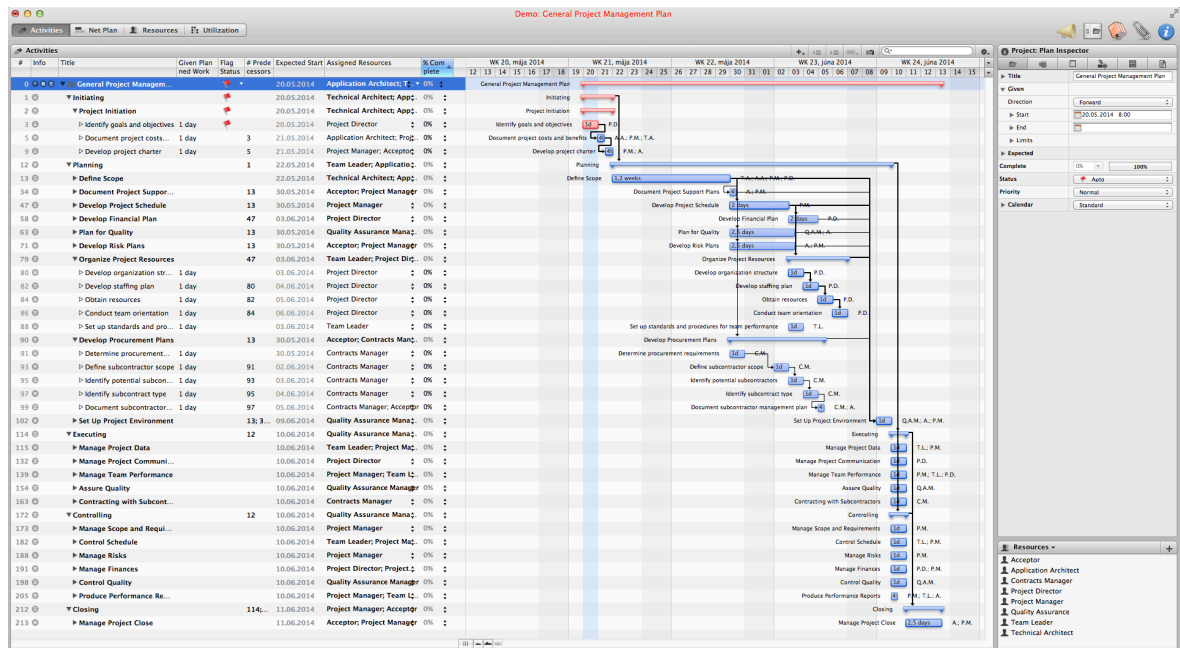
Demo: General Project Management Plan

Activities | Net Plan | Resources | Utilization

Activities

| # | Info | Title | Given Planned Work | Flag Status | # Predecessors | Expected Start | Assigned Resources | % Complete |
|---|---|---|---|---|---|---|---|---|
| 0 | | General Project Managem... | | | | 20.05.2014 | Application Architect; T... | 0% |
| 1 | | Initiating | | | | 20.05.2014 | Technical Architect; App... | 0% |
| 2 | | Project Initiation | | | | 20.05.2014 | Technical Architect; App... | 0% |
| 3 | | Identify goals and objectives | 1 day | | | 20.05.2014 | Project Director | 0% |
| 6 | | Document project costs... | 1 day | | 3 | 21.05.2014 | Application Architect; Proj... | 0% |
| 9 | | Develop project charter | 1 day | | 5 | 21.05.2014 | Project Manager; Accepto... | 0% |
| 12 | | Planning | | | 1 | 22.05.2014 | Team Leader; Applicatio... | 0% |
| 13 | | Define Scope | | | | 22.05.2014 | Technical Architect; App... | 0% |
| 34 | | Develop Project Suppor... | | | 13 | 30.05.2014 | Acceptor; Project Manager | 0% |
| 47 | | Develop Project Schedule | | | 13 | 30.05.2014 | Project Manager | 0% |
| 58 | | Develop Financial Plan | | | 47 | 03.06.2014 | Project Director | 0% |
| 63 | | Plan for Quality | | | 13 | 30.05.2014 | Quality Assurance Mana... | 0% |
| 71 | | Develop Risk Plans | | | 13 | 30.05.2014 | Acceptor; Project Manager | 0% |
| 79 | | Organize Project Resources | | | 47 | 03.06.2014 | Team Leader; Project Dir... | 0% |
| 80 | | Develop organization str... | 1 day | | | 03.06.2014 | Project Director | 0% |
| 82 | | Develop staffing plan | 1 day | | 80 | 04.06.2014 | Project Director | 0% |
| 84 | | Obtain resources | 1 day | | 82 | 05.06.2014 | Project Director | 0% |
| 86 | | Conduct team orientation | 1 day | | 84 | 06.06.2014 | Project Director | 0% |
| 88 | | Set up standards and pro... | 1 day | | | 03.06.2014 | Team Leader | 0% |
| 90 | | Develop Procurement Plans | | | 13 | 30.05.2014 | Acceptor; Contracts Man... | 0% |
| 91 | | Determine procurement... | 1 day | | | 30.05.2014 | Contracts Manager | 0% |
| 93 | | Define subcontractor scope | 1 day | | 91 | 02.06.2014 | Contracts Manager | 0% |
| 95 | | Identify potential subcon... | 1 day | | 93 | 03.06.2014 | Contracts Manager | 0% |
| 97 | | Identify subcontract type | 1 day | | 95 | 04.06.2014 | Contracts Manager | 0% |
| 99 | | Document subcontractor... | 1 day | | 97 | 05.06.2014 | Contracts Manager; Acceptor | 0% |
| 102 | | Set Up Project Environment | | | 13; 3... | 09.06.2014 | Quality Assurance Mana... | 0% |
| 114 | | Executing | | | 12 | 10.06.2014 | Quality Assurance Mana... | 0% |
| 115 | | Manage Project Data | | | | 10.06.2014 | Team Leader; Project Ma... | 0% |
| 132 | | Manage Project Communi... | | | | 10.06.2014 | Project Director | 0% |
| 139 | | Manage Team Performance | | | | 10.06.2014 | Project Manager; Team L... | 0% |
| 154 | | Assure Quality | | | | 10.06.2014 | Quality Assurance Manager | 0% |
| 163 | | Contracting with Subcont... | | | | 10.06.2014 | Contracts Manager | 0% |
| 172 | | Controlling | | | 12 | 10.06.2014 | Quality Assurance Mana... | 0% |
| 173 | | Manage Scope and Requi... | | | | 10.06.2014 | Project Manager | 0% |
| 182 | | Control Schedule | | | | 10.06.2014 | Team Leader; Project Ma... | 0% |
| 188 | | Manage Risks | | | | 10.06.2014 | Project Manager | 0% |
| 191 | | Manage Finances | | | | 10.06.2014 | Project Director; Project... | 0% |
| 198 | | Control Quality | | | | 10.06.2014 | Quality Assurance Manager | 0% |
| 205 | | Produce Performance Re... | | | | 10.06.2014 | Project Manager; Team L... | 0% |
| 212 | | Closing | | | 114;... | 11.06.2014 | Project Manager; Acceptor | 0% |
| 213 | | Manage Project Close | | | | 11.06.2014 | Acceptor; Project Manager | 0% |

WK 20, mája 2014 | WK 21, mája 2014 | WK 22, mája 2014 | WK 23, júna 2014 | WK 24, júna 2014
12 13 14 15 16 17 18 19 20 21 22 23 24 25 26 27 28 29 30 31 01 02 03 04 05 06 07 08 09 10 11 12 13 14 15

General Project Management Plan
Initiating
Project Initiation
Identify goals and objectives 1d P.D.
Document project costs and benefits 1d A.A.; P.M.; T.A.
Develop project charter 1d P.M.; A.
Planning
Define Scope 1,2 weeks T.A.; A.A.; P.M.; P.D.
Document Project Support Plans 1d A.; P.M.
Develop Project Schedule 2 days P.M.
Develop Financial Plan 2 days P.D.
Plan for Quality 2,2 days Q.A.M.; A.
Develop Risk Plans 2,2 days A.; P.M.
Organize Project Resources
Develop organization structure 1d P.D.
Develop staffing plan 1d P.D.
Obtain resources 1d P.D.
Conduct team orientation 1d P.D.
Set up standards and procedures for team performance 1d T.L.
Develop Procurement Plans
Determine procurement requirements 1d C.M.
Define subcontractor scope 1d C.M.
Identify potential subcontractors 1d C.M.
Identify subcontract type 1d C.M.
Document subcontractor management plan 1d C.M.; A.
Set Up Project Environment 1d Q.A.M.; A.; P.M.
Executing
Manage Project Data 1d T.L.; P.M.
Manage Project Communication 1d P.D.
Manage Team Performance 1d P.M.; T.L.; P.D.
Assure Quality 1d Q.A.M.
Contracting with Subcontractors 1d C.M.
Controlling
Manage Scope and Requirements 1d P.M.
Control Schedule 1d T.L.; P.M.
Manage Risks 1d P.M.
Manage Finances 1d P.D.; P.M.
Control Quality 1d Q.A.M.
Produce Performance Reports 4 P.M.; T.L.; A.
Closing
Manage Project Close 2,5 days A.; P.M.

Project: Plan Inspector
Title: General Project Management Plan
Given
Direction: Forward
Start: 20.05.2014 8:00
End
Limits
Expected
Complete: 0% 100%
Status: Auto
Priority: Normal
Calendar: Standard

Resources
Acceptor
Application Architect
Contracts Manager
Project Director
Project Manager
Quality Assurance
Team Leader
Technical Architect